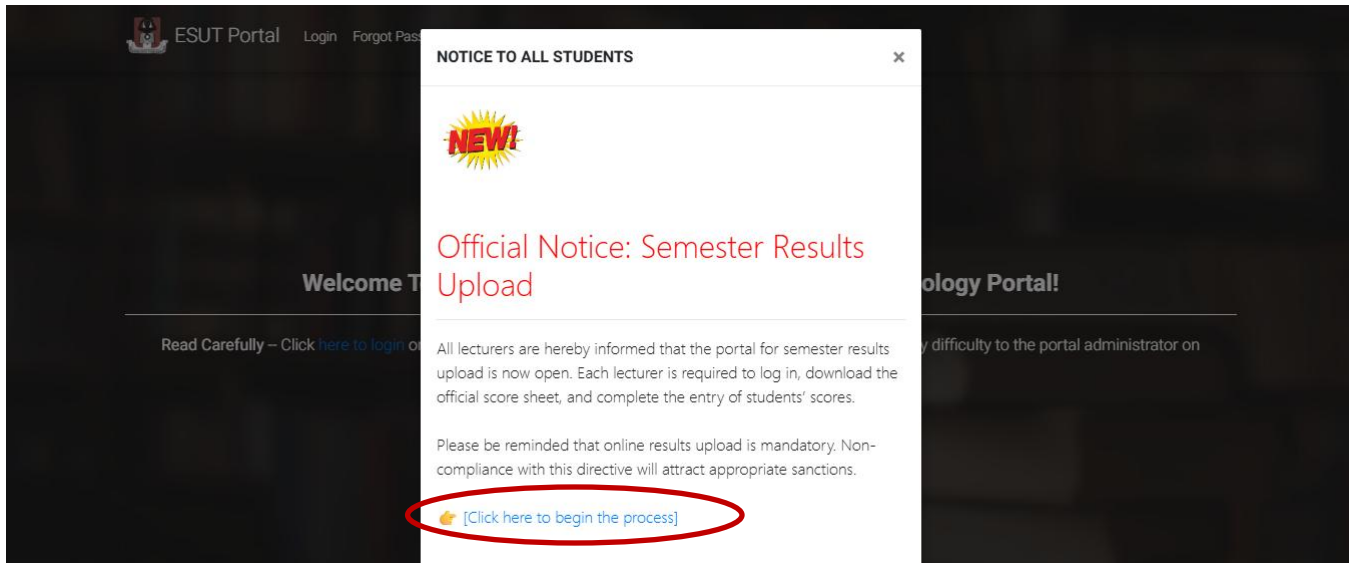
ESUT Portal Login Forgot Pass

Welcome T ology Portal!

Read Carefully – Click here to login o y difficulty to the portal administrator on

NOTICE TO ALL STUDENTS ×

NEW!

Official Notice: Semester Results Upload

All lecturers are hereby informed that the portal for semester results upload is now open. Each lecturer is required to log in, download the official score sheet, and complete the entry of students' scores.

Please be reminded that online results upload is mandatory. Non-compliance with this directive will attract appropriate sanctions.

👉 [Click here to begin the process]